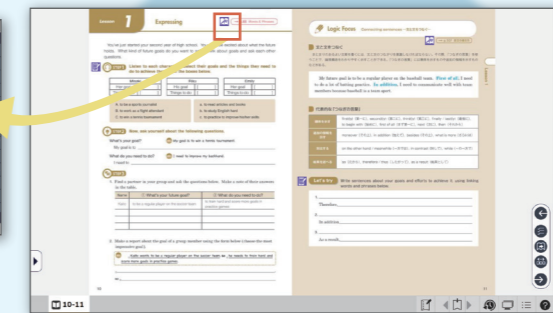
1 Expressing

Logic Focus

My future goal is to be a regular player on the baseball team. First of all, I need to do a lot of batting practice. In addition, I need to communicate well with team members because baseball is a team sport.

Let's Try

Therefore,

In addition,

As a result,

What's your goal?

What do you need to do?

10-11